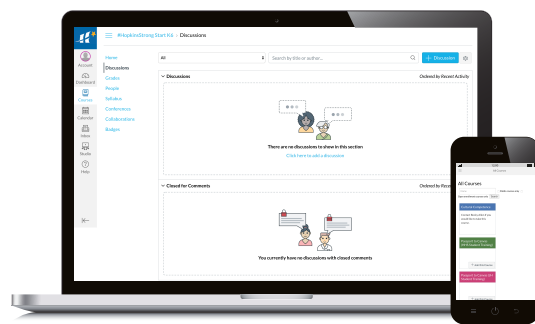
#HopkinsStrong Start K6 › Discussions

Account
Dashboard
Courses
Calendar
Inbox
Studio
Help

Home
Discussions
Grades
People
Syllabus
Conferences
Collaborations
Badges

All
Search by title or author...
+ Discussion

Discussions
Ordered by Recent Activity
There are no discussions to show in this section
Click here to add a discussion

Closed for Comments
Ordered by Recent Activity
You currently have no discussions with closed comments

All Courses
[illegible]